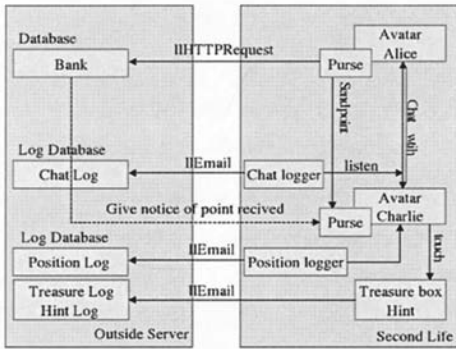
Database

Bank

llHTTPRequest

Purse

Avatar Alice

Sendpoint

Chat with

Log Database

Chat Log

llEmail

Chat logger

listen

Avatar Charlie

Give notice of point recived

Purse

Log Database

llEmail

touch

Position Log

Position logger

Treasure Log Hint Log

llEmail

Treasure box Hint

Outside Server

Second Life